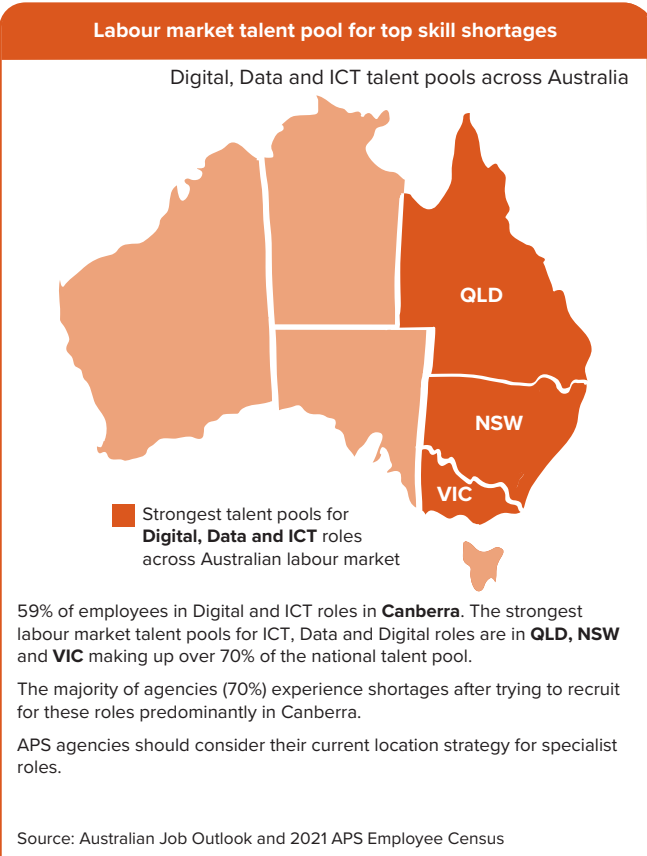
Labour market talent pool for top skill shortages

Digital, Data and ICT talent pools across Australia

QLD

NSW

VIC

Strongest talent pools for **Digital, Data and ICT** roles across Australian labour market

59% of employees in Digital and ICT roles in **Canberra**. The strongest labour market talent pools for ICT, Data and Digital roles are in **QLD, NSW** and **VIC** making up over 70% of the national talent pool.

The majority of agencies (70%) experience shortages after trying to recruit for these roles predominantly in Canberra.

APS agencies should consider their current location strategy for specialist roles.

Source: Australian Job Outlook and 2021 APS Employee Census